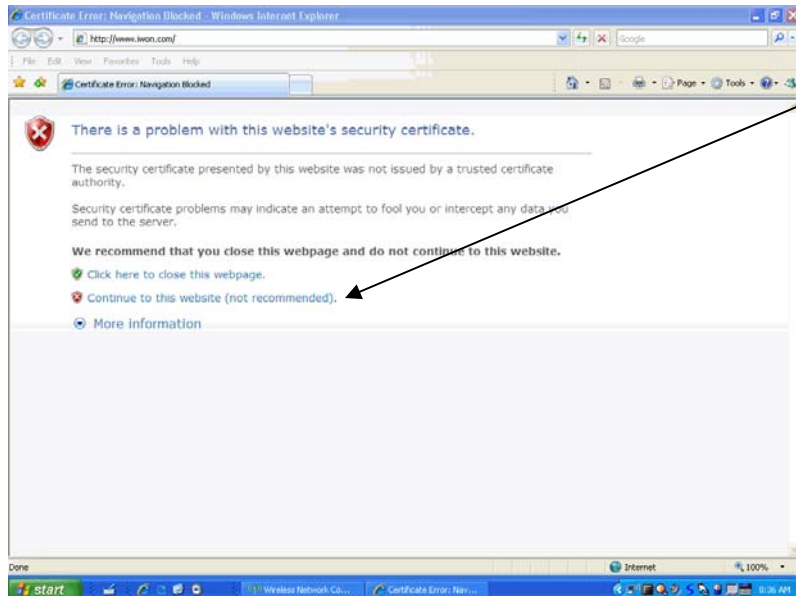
Certificate Error: Navigation Blocked - Windows Internet Explorer

http://www.iwon.com/

Google

File Edit View Favorites Tools Help

Certificate Error: Navigation Blocked

Page Tools

There is a problem with this website's security certificate.

The security certificate presented by this website was not issued by a trusted certificate authority.

Security certificate problems may indicate an attempt to fool you or intercept any data you send to the server.

We recommend that you close this webpage and do not continue to this website.

Click here to close this webpage.

Continue to this website (not recommended).

More information

Done

Internet

100%

start

Wireless Network Co...

Certificate Error: Nav...

8:36 AM